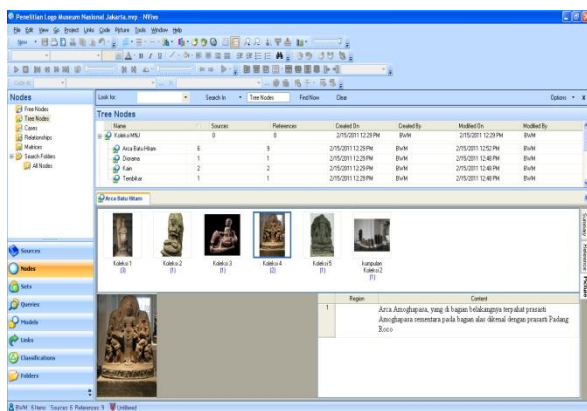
Penelitian Logo Museum Nasional Jakarta.nvp - NVivo

File Edit View Go Project Links Code Picture Tools Window Help

New

Nodes

Free Nodes
Tree Nodes
Cases
Relationships
Matrices
Search Folders
All Nodes

Look for: Search In Tree Nodes Find Now Clear Options

Tree Nodes

| Name | Sources | References | Created On | Created By | Modified On | Modified By |
|---|---|---|---|---|---|---|
| Koleksi MNJ | 0 | 0 | 2/15/2011 12:29 PM | BWM | 2/15/2011 12:29 PM | BWM |
| Arca Batu Hitam | 6 | 9 | 2/15/2011 12:29 PM | BWM | 2/15/2011 12:52 PM | BWM |
| Diorama | 1 | 1 | 2/15/2011 12:29 PM | BWM | 2/15/2011 12:48 PM | BWM |
| Kain | 2 | 2 | 2/15/2011 12:29 PM | BWM | 2/15/2011 12:48 PM | BWM |
| Tembikar | 1 | 1 | 2/15/2011 12:29 PM | BWM | 2/15/2011 12:48 PM | BWM |

Arca Batu Hitam

Koleksi 1 (3)
Koleksi 2 (1)
Koleksi 3 (1)
Koleksi 4 (2)
Koleksi 5 (1)
kumpulan Koleksi 2 (1)

Summary Reference Picture

Sources
Nodes
Sets
Queries
Models
Links
Classifications
Folders

| | Region | Content |
|---|---|---|
| 1 | | Arca Amoghapasa, yang di bagian belakangnya terpahat prasasti Amoghapasa sementara pada bagian alas dikenal dengan prasasti Padang Roco |

BWM 6 Items Sources: 6 References: 9 Unfiltered